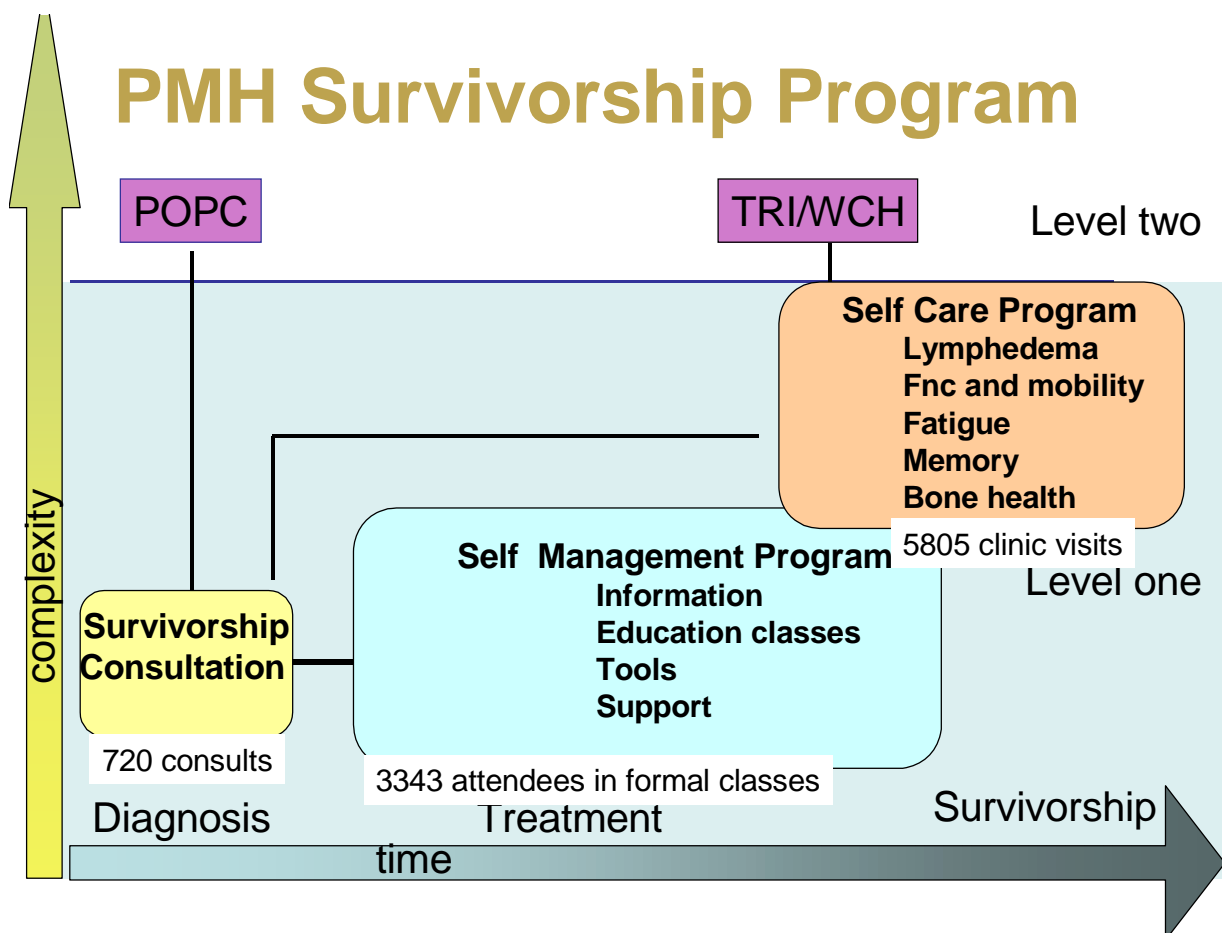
PMH Survivorship Program

complexity

POPC

TRI/WCH

Level two

Self Care Program
Lymphedema
Fnc and mobility
Fatigue
Memory
Bone health

5805 clinic visits

Self Management Program
Information
Education classes
Tools
Support

Level one

Survivorship Consultation

720 consults

3343 attendees in formal classes

Diagnosis

Treatment

Survivorship

time